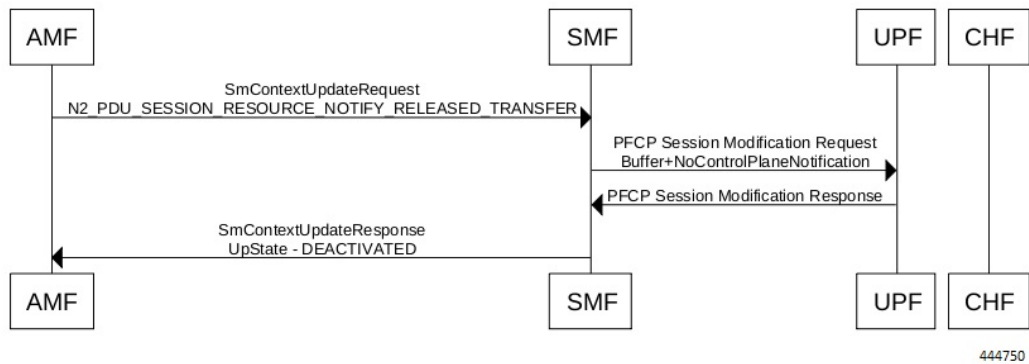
AMF

SMF

UPF

CHF

SmContextUpdateRequest
N2_PDU_SESSION_RESOURCE_NOTIFY_RELEASED_TRANSFER

PFCP Session Modification Request
Buffer+NoControlPlaneNotification

PFCP Session Modification Response

SmContextUpdateResponse
UpState - DEACTIVATED

AMF

SMF

UPF

CHF

444750